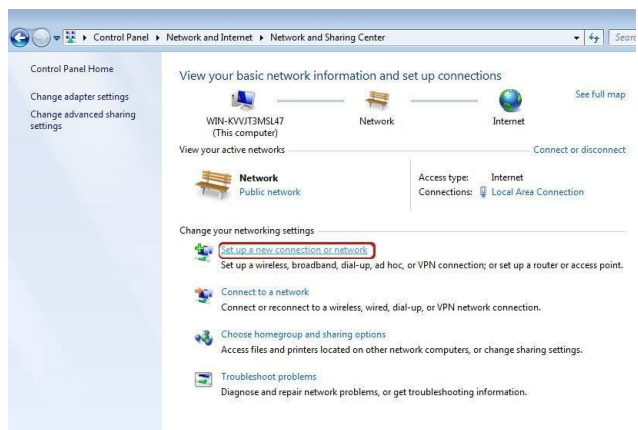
Control Panel ▸ Network and Internet ▸ Network and Sharing Center

Searc

Control Panel Home

Change adapter settings

Change advanced sharing settings

View your basic network information and set up connections

See full map

WIN-KVVJT3MSL47
(This computer)

Network

Internet

View your active networks

Connect or disconnect

Network
Public network

Access type: Internet
Connections: Local Area Connection

Change your networking settings

Set up a new connection or network
Set up a wireless, broadband, dial-up, ad hoc, or VPN connection; or set up a router or access point.

Connect to a network
Connect or reconnect to a wireless, wired, dial-up, or VPN network connection.

Choose homegroup and sharing options
Access files and printers located on other network computers, or change sharing settings.

Troubleshoot problems
Diagnose and repair network problems, or get troubleshooting information.